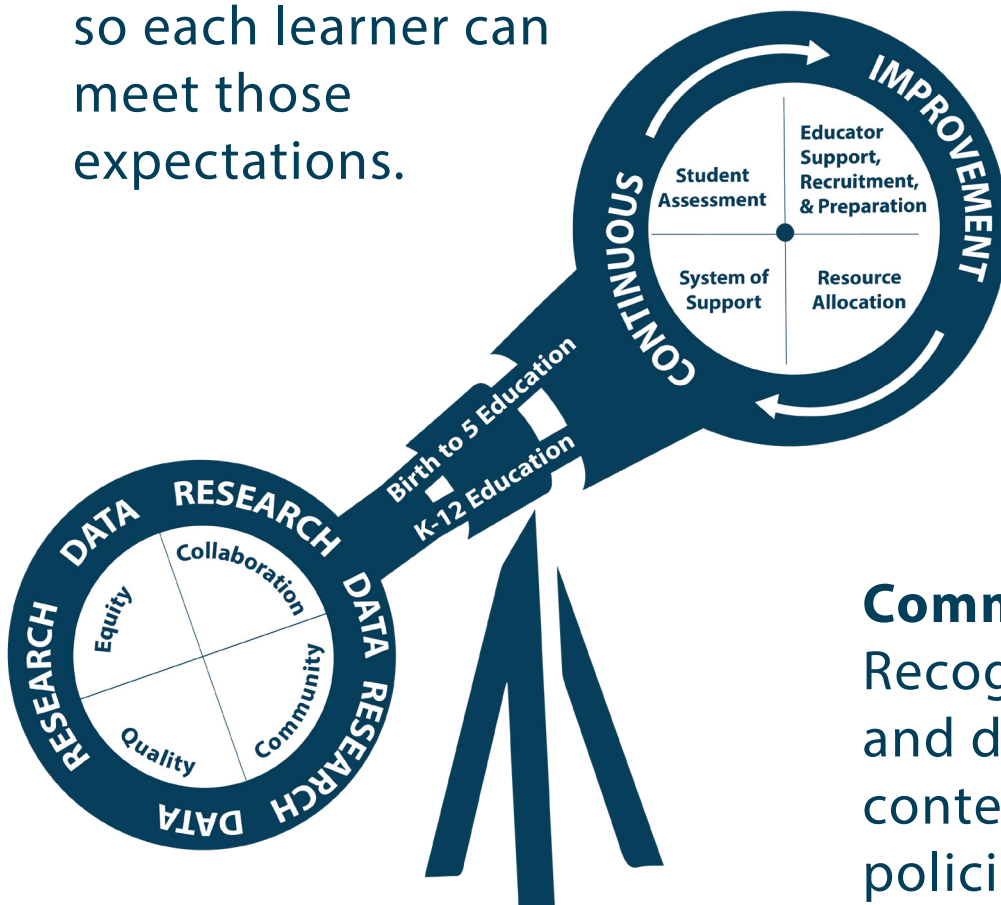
so each learner can meet those expectations.

IMPROVEMENT
CONTINUOUS

Student Assessment
Educator Support, Recruitment, & Preparation
System of Support
Resource Allocation

Birth to 5 Education
K-12 Education

DATA RESEARCH DATA RESEARCH DATA RESEARCH

Collaboration
Equity
Community
Quality

Comm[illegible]
Recog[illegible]
and d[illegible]
conte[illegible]
polici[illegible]